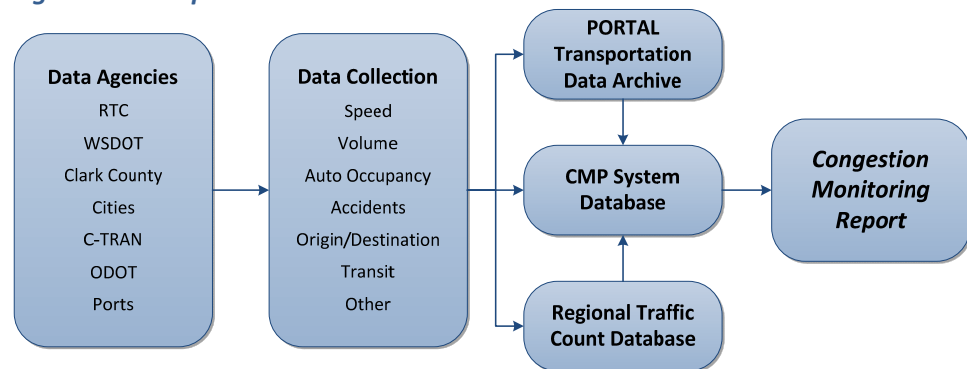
Data Agencies
RTC
WSDOT
Clark County
Cities
C-TRAN
ODOT
Ports

Data Collection
Speed
Volume
Auto Occupancy
Accidents
Origin/Destination
Transit
Other

PORTAL Transportation Data Archive

CMP System Database

Regional Traffic Count Database

Congestion Monitoring Report